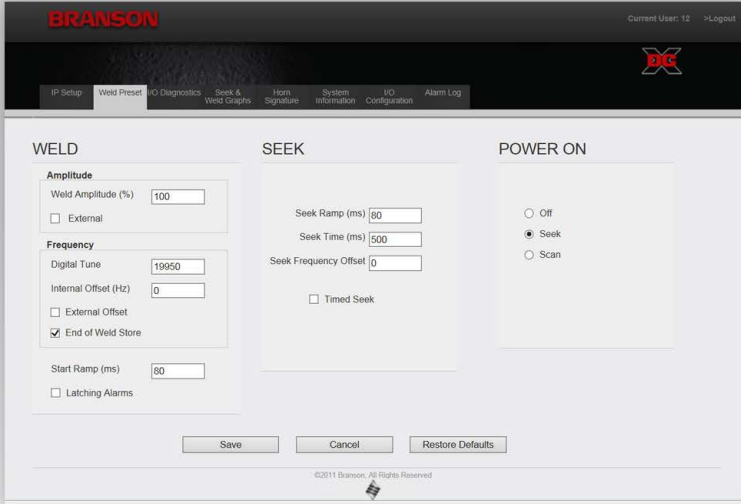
BRANSON

Current User: 12 >Logout

DC X

IP Setup | Weld Preset | I/O Diagnostics | Seek & Weld Graphs | Horn Signature | System Information | I/O Configuration | Alarm Log

WELD

Amplitude

Weld Amplitude (%) 100

External

Frequency

Digital Tune 19950

Internal Offset (Hz) 0

External Offset

End of Weld Store

Start Ramp (ms) 80

Latching Alarms

SEEK

Seek Ramp (ms) 80

Seek Time (ms) 500

Seek Frequency Offset 0

Timed Seek

POWER ON

Off

Seek

Scan

Save | Cancel | Restore Defaults

©2011 Branson. All Rights Reserved